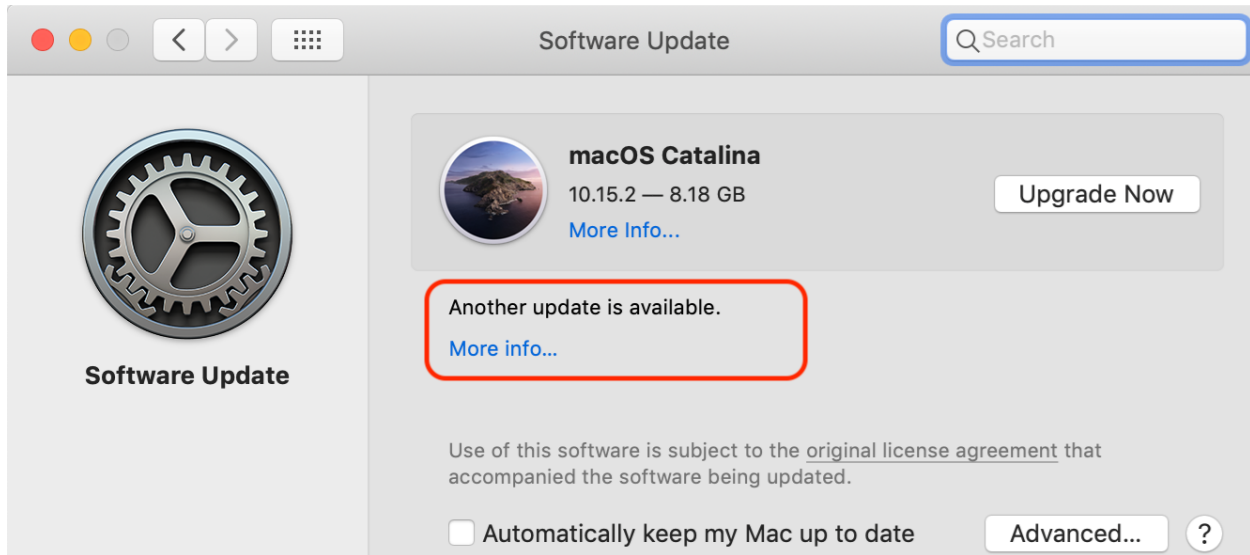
Software Update

Search

Software Update

macOS Catalina
10.15.2 — 8.18 GB
More Info...

Upgrade Now

Another update is available.
More info...

Use of this software is subject to the original license agreement that accompanied the software being updated.

Automatically keep my Mac up to date

Advanced...

?